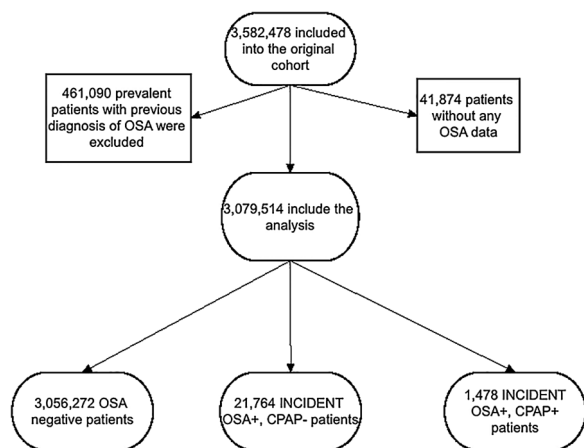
3,582,478 included into the original cohort

461,090 prevalent patients with previous diagnosis of OSA were excluded

41,874 patients without any OSA data

3,079,514 include the analysis

3,056,272 OSA negative patients

21,764 INCIDENT OSA+, CPAP- patients

1,478 INCIDENT OSA+, CPAP+ patients